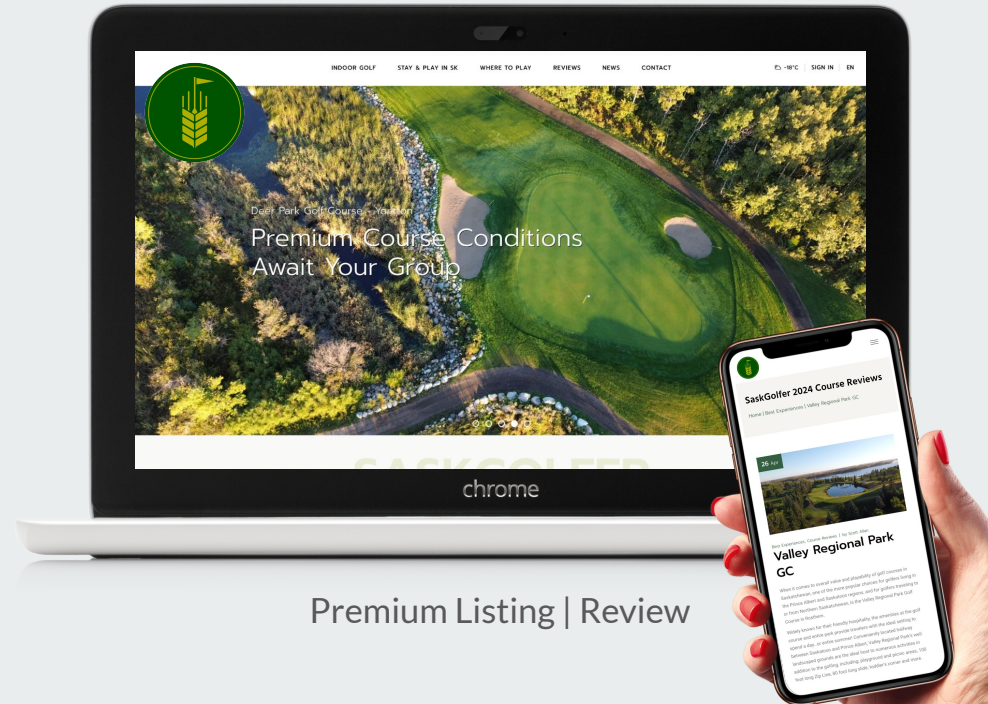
INDOOR GOLF STAY & PLAY IN SK WHERE TO PLAY REVIEWS NEWS CONTACT

-18°C SIGN IN EN

Deer Park Golf Course - Yorkton

Premium Course Conditions Await Your Group

SASKGOLFER

chrome

SaskGolfer 2024 Course Reviews

Home | Best Experiences | Valley Regional Park GC

26 Apr

Best Experiences, Course Reviews | By Scott Allen

Valley Regional Park GC

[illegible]

Premium Listing | Review